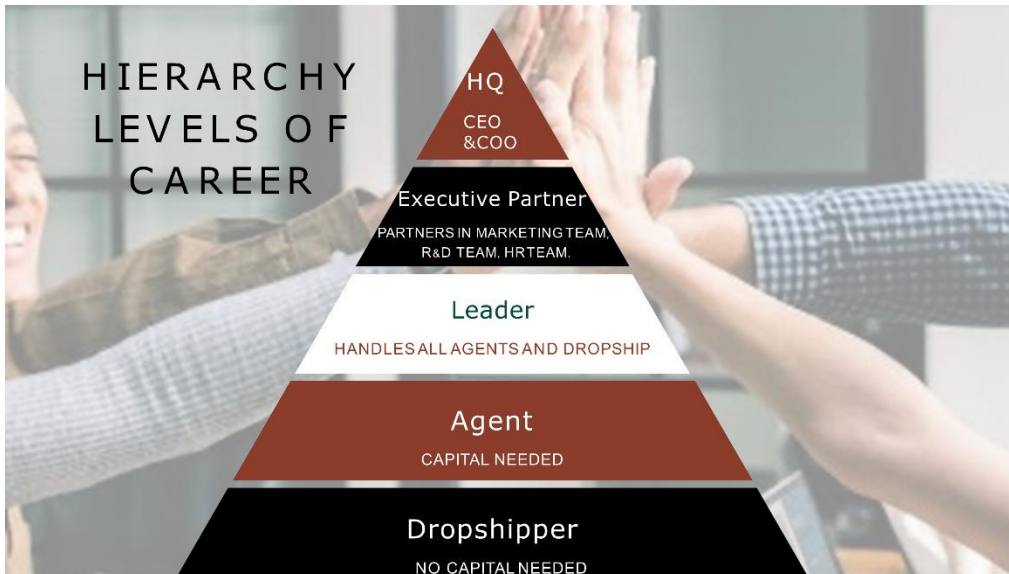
HIERARCHY LEVELS OF CAREER

HQ

CEO &COO

Executive Partner

PARTNERS IN MARKETING TEAM, R&D TEAM, HRTEAM.

Leader

HANDLES ALL AGENTS AND DROPSHIP

Agent

CAPITAL NEEDED

Dropshipper

NO CAPITAL NEEDED